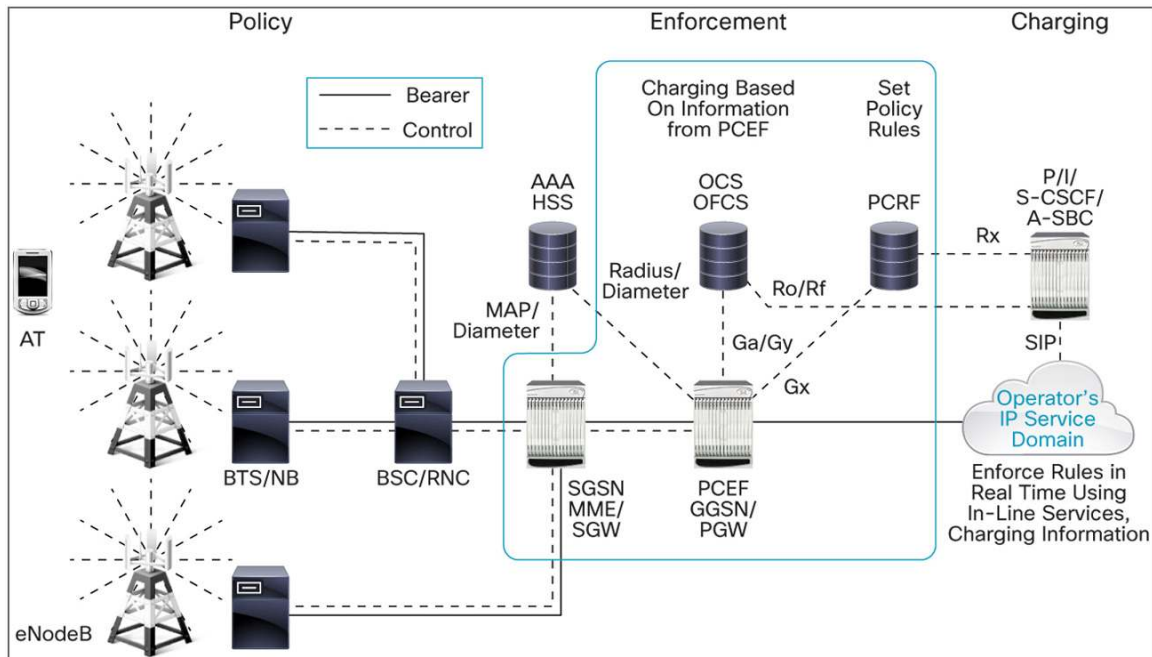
Policy

Enforcement

Charging

Bearer

Control

Charging Based On Information from PCEF

Set Policy Rules

AAA HSS

OCS OFCS

PCRF

P/I/ S-CSCF/ A-SBC

Rx

Radius/ Diameter

Ro/Rf

MAP/ Diameter

AT

Ga/Gy

SIP

Gx

Operator's IP Service Domain

BTS/NB

BSC/RNC

SGSN MME/ SGW

PCEF GGSN/ PGW

Enforce Rules in Real Time Using In-Line Services, Charging Information

eNodeB